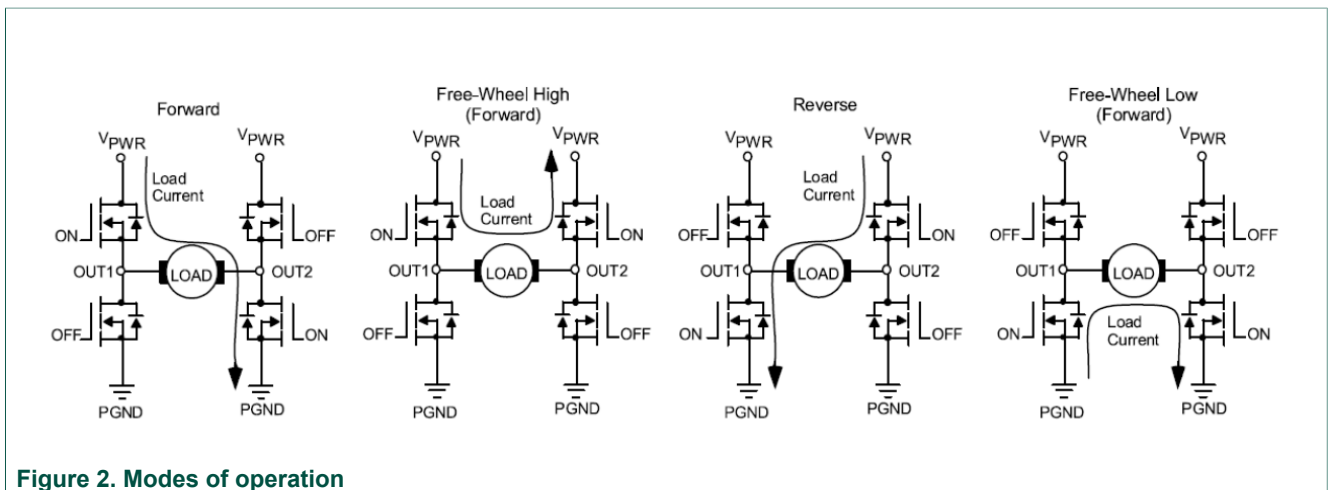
Forward

$V_{PWR}$

Load Current

$V_{PWR}$

ON

OFF

OUT1

LOAD

OUT2

OFF

ON

PGND

PGND

Free-Wheel High (Forward)

$V_{PWR}$

$V_{PWR}$

Load Current

ON

ON

OUT1

LOAD

OUT2

OFF

OFF

PGND

PGND

Reverse

$V_{PWR}$

$V_{PWR}$

Load Current

OFF

ON

OUT1

LOAD

OUT2

ON

OFF

PGND

PGND

Free-Wheel Low (Forward)

$V_{PWR}$

$V_{PWR}$

OFF

OFF

OUT1

LOAD

OUT2

ON

Load Current

ON

PGND

PGND

Figure 2. Modes of operation